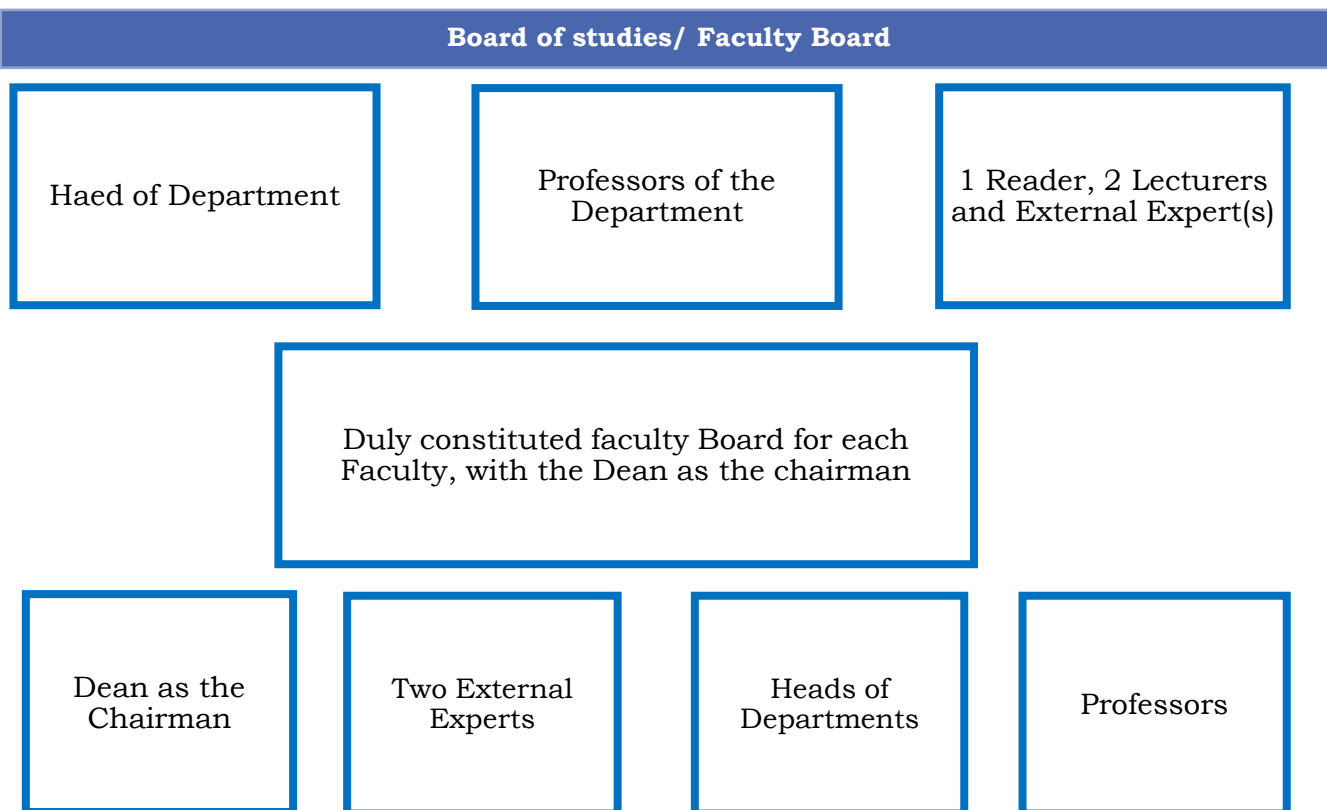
Board of studies/ Faculty Board

Haed of Department

Professors of the Department

1 Reader, 2 Lecturers and External Expert(s)

Duly constituted faculty Board for each Faculty, with the Dean as the chairman

Dean as the Chairman

Two External Experts

Heads of Departments

Professors